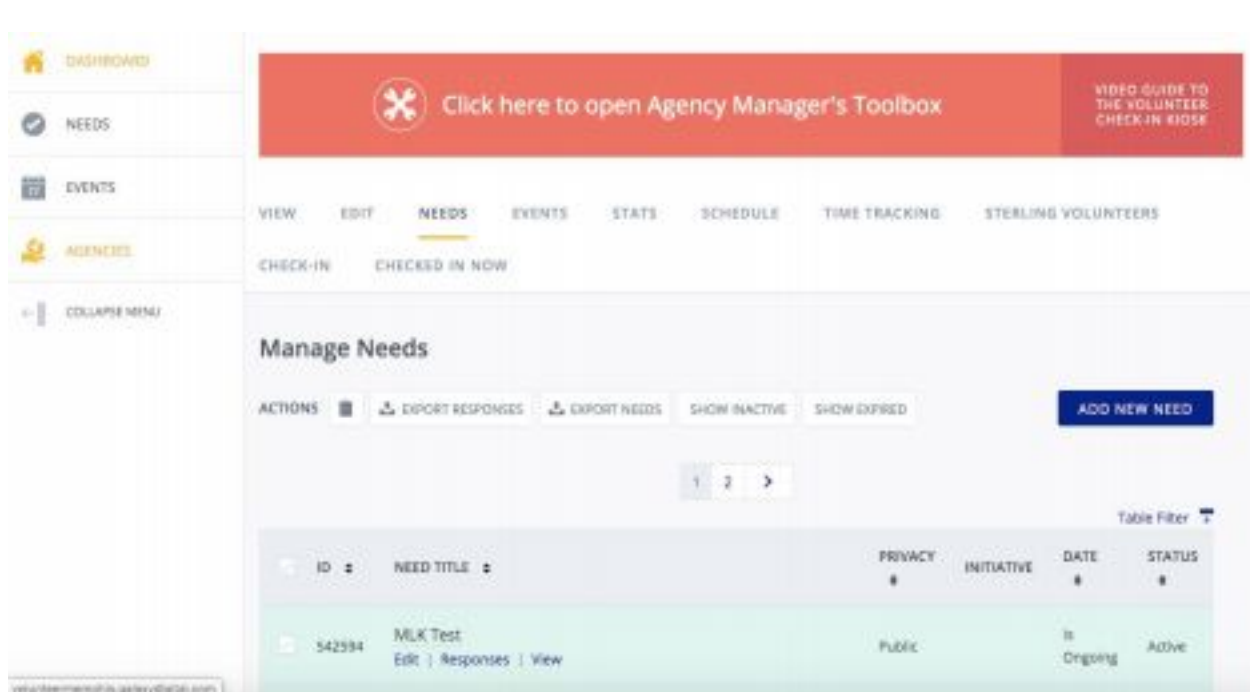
DASHBOARD

NEEDS

EVENTS

AGENCIES

COLLAPSE MENU

Click here to open Agency Manager's Toolbox

VIDEO GUIDE TO THE VOLUNTEER CHECK-IN KIOSK

VIEW EDIT NEEDS EVENTS STATS SCHEDULE TIME TRACKING STERLING VOLUNTEERS

CHECK-IN CHECKED IN NOW

Manage Needs

ACTIONS EXPORT RESPONSES EXPORT NEEDS SHOW INACTIVE SHOW EXPIRED

ADD NEW NEED

1 2 >

Table Filter

| | ID | NEED TITLE | PRIVACY | INITIATIVE | DATE | STATUS |
|---|---|---|---|---|---|---|
| | 542594 | MLK Test Edit \| Responses \| View | Public | | Is Ongoing | Active |

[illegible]